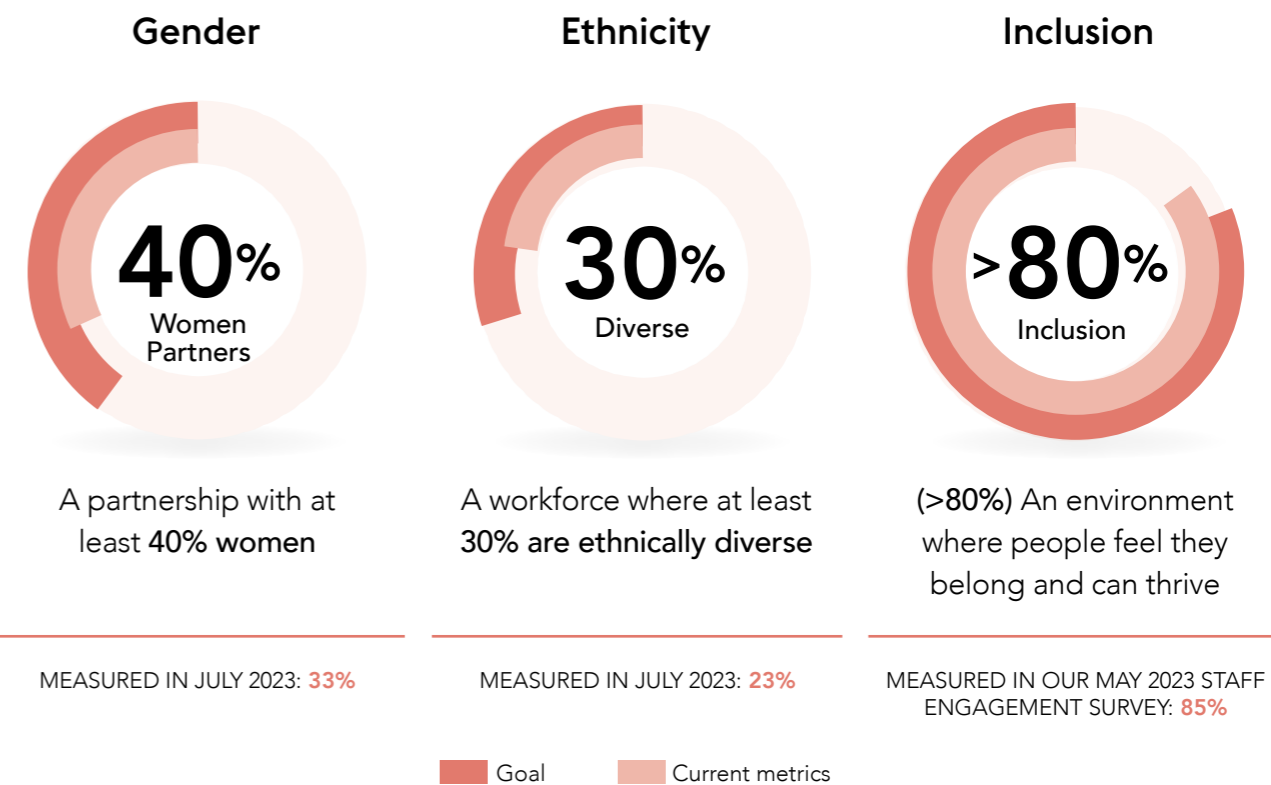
Gender

40%
Women Partners

A partnership with at least 40% women

MEASURED IN JULY 2023: 33%

Ethnicity

30%
Diverse

A workforce where at least 30% are ethnically diverse

MEASURED IN JULY 2023: 23%

Inclusion

>80%
Inclusion

(>80%) An environment where people feel they belong and can thrive

MEASURED IN OUR MAY 2023 STAFF ENGAGEMENT SURVEY: 85%

Goal Current metrics